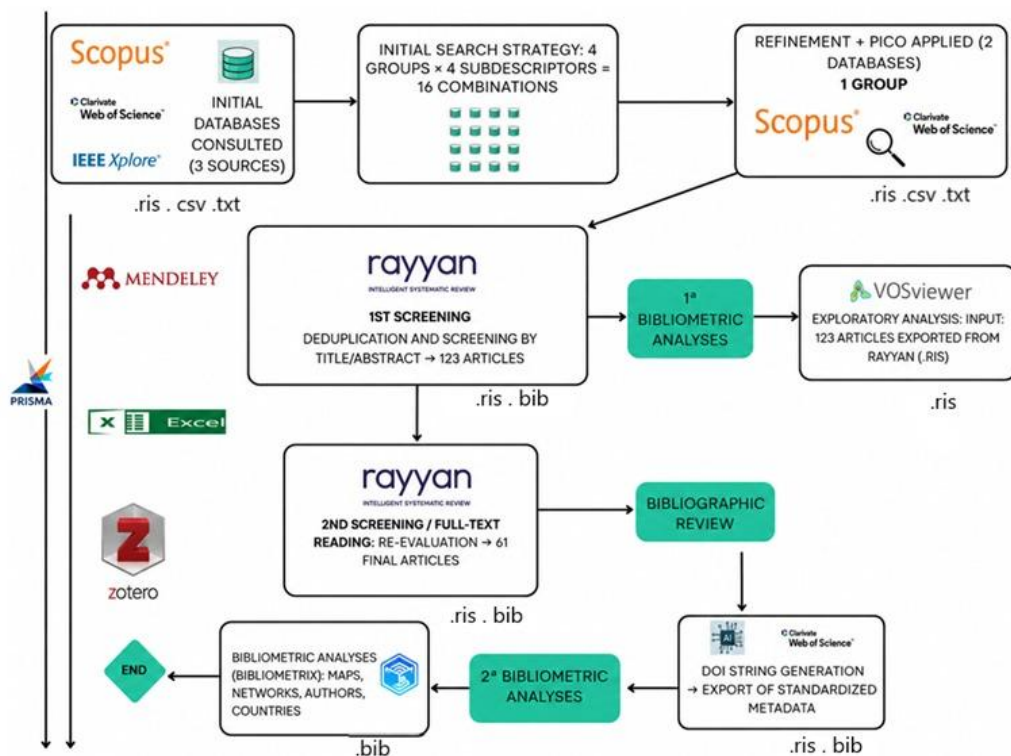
Scopus®
Clarivate Web of Science™
IEEE Xplore®
INITIAL DATABASES CONSULTED (3 SOURCES)
.ris . csv .txt

INITIAL SEARCH STRATEGY: 4 GROUPS × 4 SUBDESCRIPTORS = 16 COMBINATIONS

REFINEMENT + PICO APPLIED (2 DATABASES)
1 GROUP
Scopus®
Clarivate Web of Science™
.ris .csv .txt

MENDELEY
PRISMA
Excel
zotero

rayyan
INTELLIGENT SYSTEMATIC REVIEW
1ST SCREENING
DEDUPLICATION AND SCREENING BY TITLE/ABSTRACT → 123 ARTICLES
.ris . bib

1ª BIBLIOMETRIC ANALYSES

VOSviewer
EXPLORATORY ANALYSIS: INPUT: 123 ARTICLES EXPORTED FROM RAYYAN (.RIS)
.ris

rayyan
INTELLIGENT SYSTEMATIC REVIEW
2ND SCREENING / FULL-TEXT READING: RE-EVALUATION → 61 FINAL ARTICLES
.ris . bib

BIBLIOGRAPHIC REVIEW

AI
Clarivate Web of Science™
DOI STRING GENERATION → EXPORT OF STANDARDIZED METADATA
.ris . bib

2ª BIBLIOMETRIC ANALYSES

BIBLIOMETRIC ANALYSES (BIBLIOMETRIX): MAPS, NETWORKS, AUTHORS, COUNTRIES
.bib

END